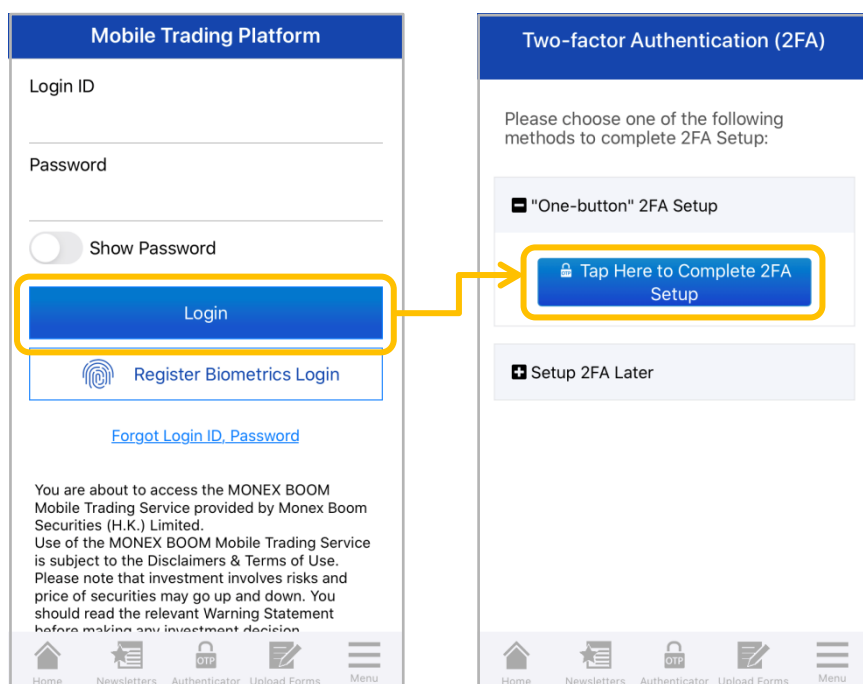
Mobile Trading Platform

Login ID

Password

Show Password

Login

Register Biometrics Login

Forgot Login ID, Password

You are about to access the MONEX BOOM Mobile Trading Service provided by Monex Boom Securities (H.K.) Limited.
Use of the MONEX BOOM Mobile Trading Service is subject to the Disclaimers & Terms of Use. Please note that investment involves risks and price of securities may go up and down. You should read the relevant Warning Statement before making any investment decision.

Home Newsletters OTP Authenticator Upload Forms Menu

Two-factor Authentication (2FA)

Please choose one of the following methods to complete 2FA Setup:

"One-button" 2FA Setup

Tap Here to Complete 2FA Setup

Setup 2FA Later

Home Newsletters OTP Authenticator Upload Forms Menu